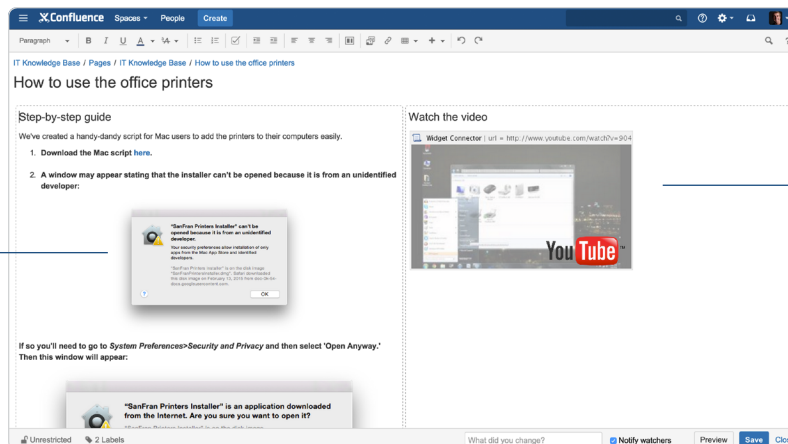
Confluence Spaces People Create

Paragraph B I U A

IT Knowledge Base / Pages / IT Knowledge Base / How to use the office printers

How to use the office printers

Step-by-step guide

We've created a handy-dandy script for Mac users to add the printers to their computers easily.

1. Download the Mac script here.

2. A window may appear stating that the installer can't be opened because it is from an unidentified developer:

"SanFran Printers Installer" can't be opened because it is from an unidentified developer.

Your security preferences allow installation of only apps from the Mac App Store and identified developers.

"SanFran Printer Installer" is on the disk image "SanFranPrinterInstaller.dmg". Safari downloaded this disk image on February 11, 2015 from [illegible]

OK

If so you'll need to go to System Preferences>Security and Privacy and then select 'Open Anyway.' Then this window will appear:

"SanFran Printers Installer" is an application downloaded from the Internet. Are you sure you want to open it?

Watch the video

Widget Connector | url = http://www.youtube.com/watch?v=904

You Tube

Unrestricted 2 Labels What did you change? Notify watchers Preview Save Clos